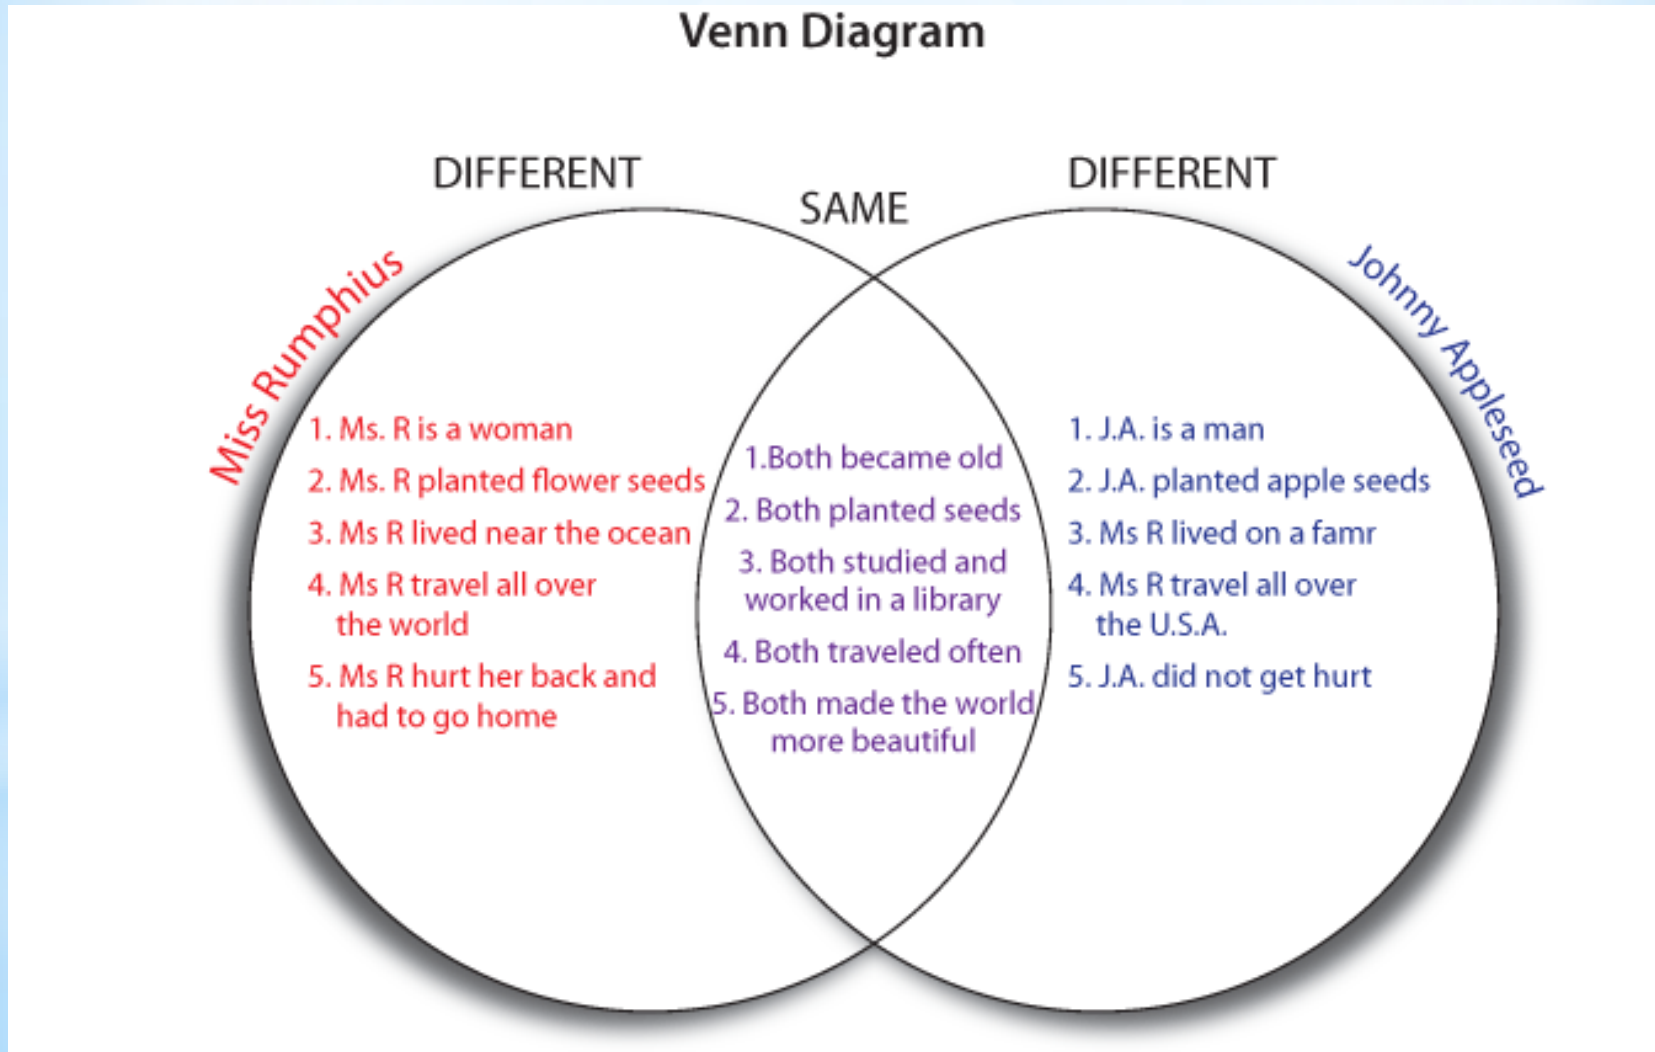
Venn Diagram

DIFFERENT

SAME

DIFFERENT

Miss Rumphius

1. Ms. R is a woman
2. Ms. R planted flower seeds
3. Ms R lived near the ocean
4. Ms R travel all over the world
5. Ms R hurt her back and had to go home

1.Both became old
2. Both planted seeds
3. Both studied and worked in a library
4. Both traveled often
5. Both made the world more beautiful

Johnny Appleseed

1. J.A. is a man
2. J.A. planted apple seeds
3. Ms R lived on a famr
4. Ms R travel all over the U.S.A.
5. J.A. did not get hurt